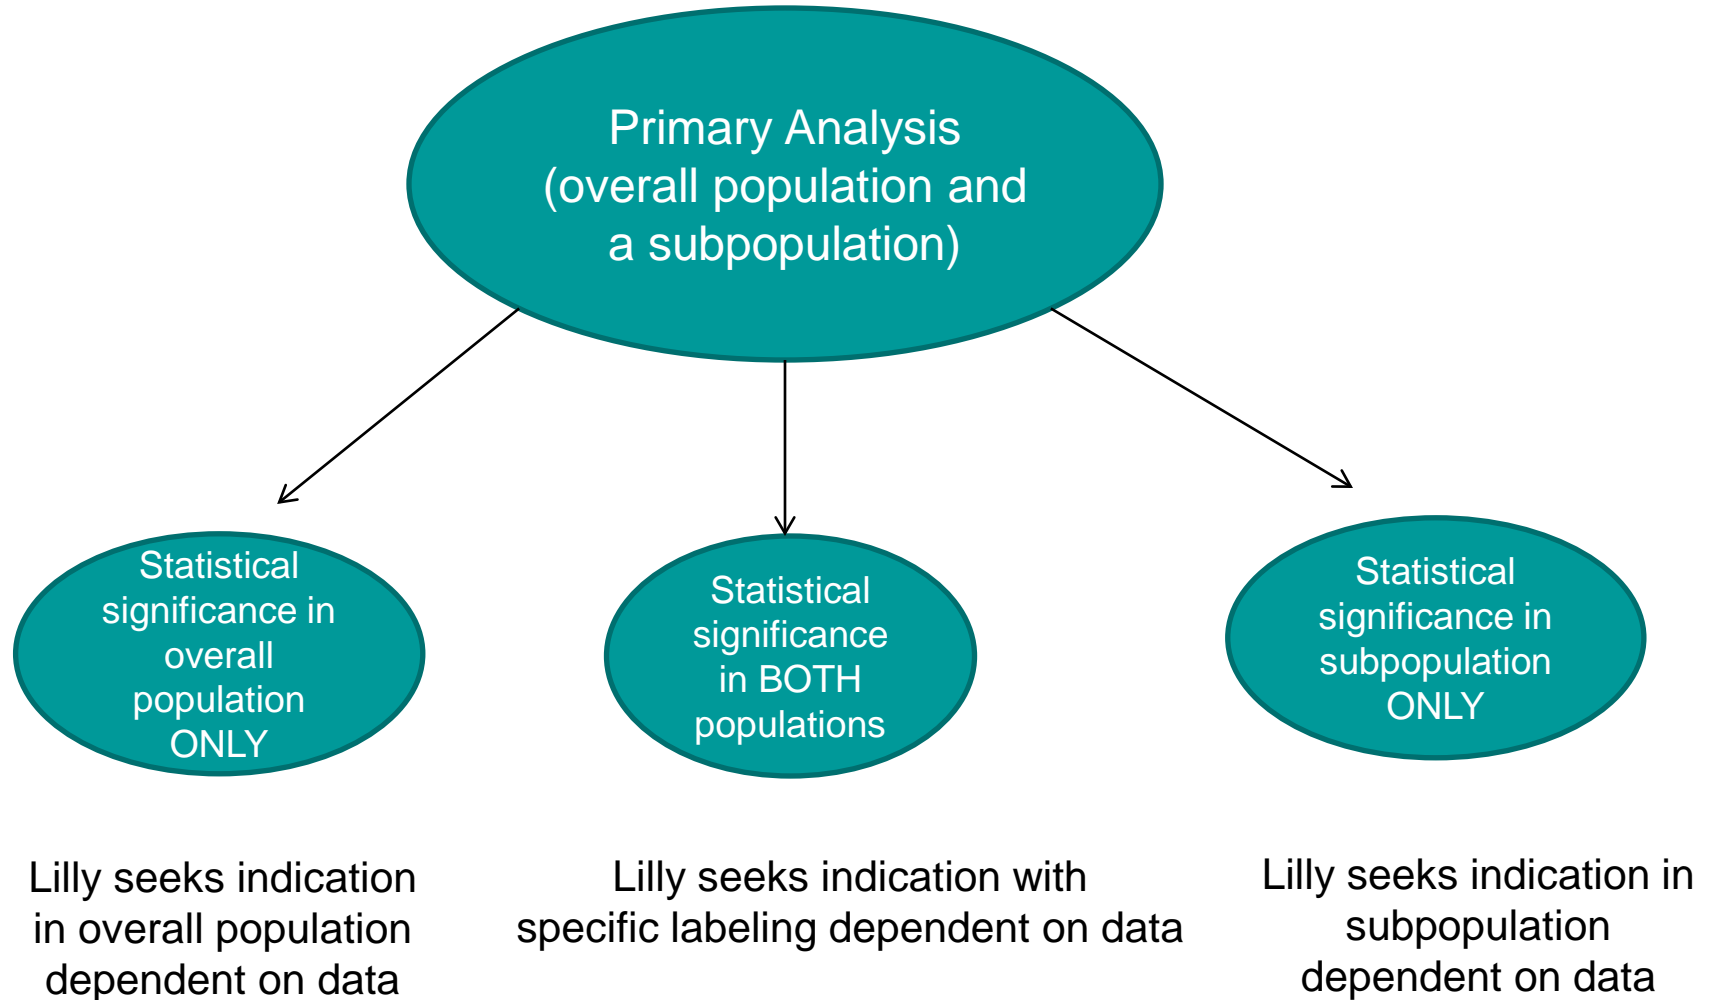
Primary Analysis (overall population and a subpopulation)

Statistical significance in overall population ONLY

Statistical significance in BOTH populations

Statistical significance in subpopulation ONLY

Lilly seeks indication in overall population dependent on data

Lilly seeks indication with specific labeling dependent on data

Lilly seeks indication in subpopulation dependent on data